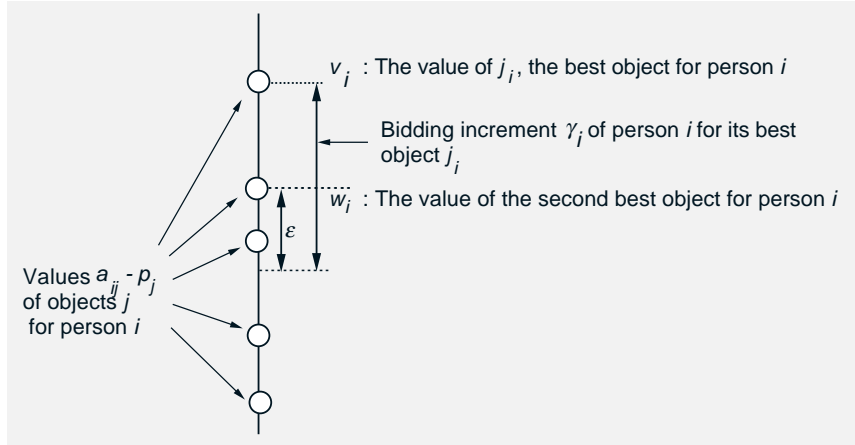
$v_i$ : The value of $j_i$, the best object for person $i$

Bidding increment $\gamma_i$ of person $i$ for its best object $j_i$

$w_i$ : The value of the second best object for person $i$

$\varepsilon$

Values $a_{ij} - p_j$ of objects $j$ for person $i$